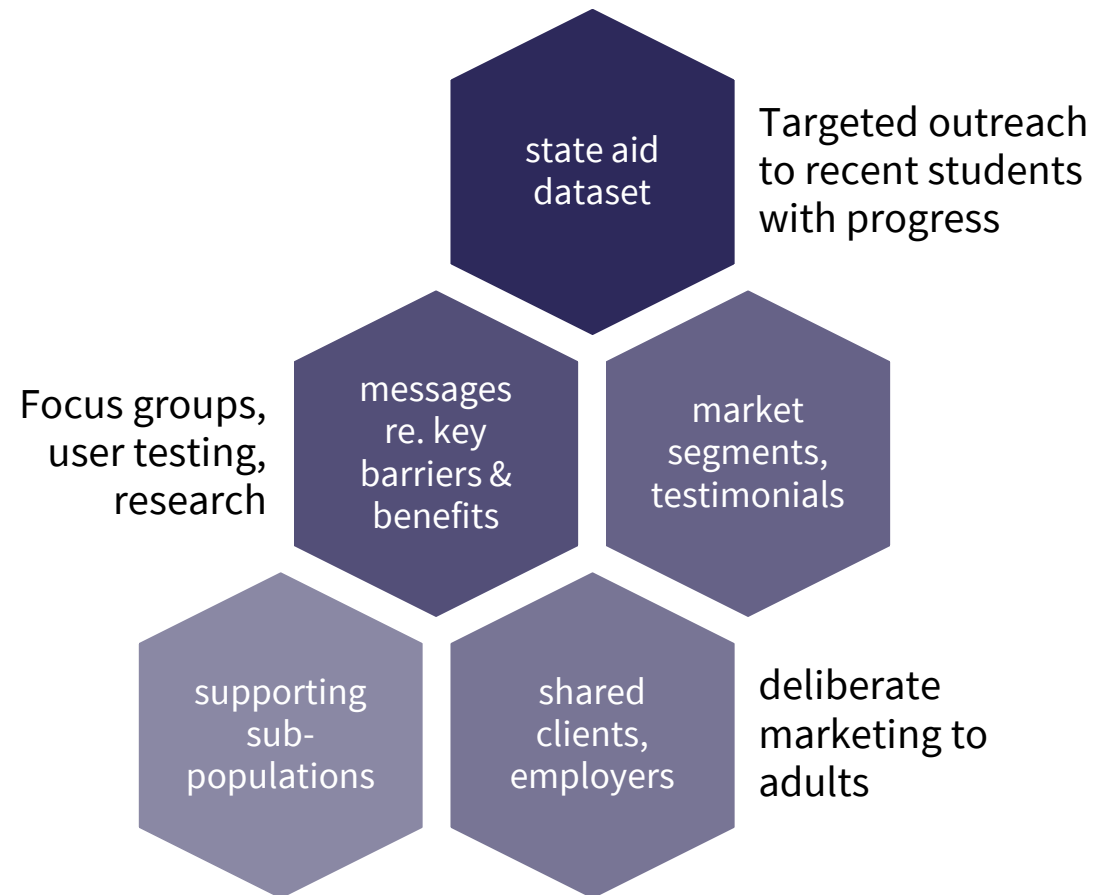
state aid dataset

Targeted outreach to recent students with progress

Focus groups, user testing, research

messages re. key barriers & benefits

market segments, testimonials

supporting sub-populations

shared clients, employers

deliberate marketing to adults